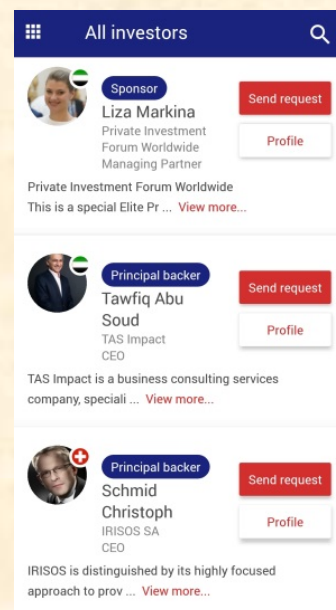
All investors

Sponsor
Liza Markina
Private Investment Forum Worldwide
Managing Partner
Send request
Profile
Private Investment Forum Worldwide
This is a special Elite Pr ... View more...

Principal backer
Tawfiq Abu Soud
TAS Impact
CEO
Send request
Profile
TAS Impact is a business consulting services company, speciali ... View more...

Principal backer
Schmid Christoph
IRISOS SA
CEO
Send request
Profile
IRISOS is distinguished by its highly focused approach to prov ... View more...